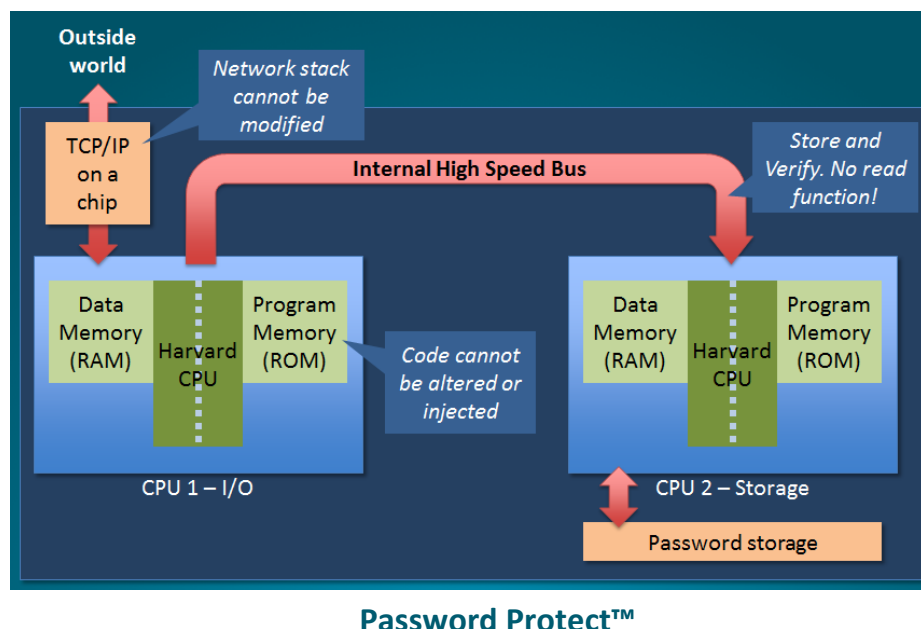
Outside world

Network stack cannot be modified

TCP/IP on a chip

Internal High Speed Bus

Store and Verify. No read function!

Data Memory (RAM)

Harvard CPU

Program Memory (ROM)

Code cannot be altered or injected

CPU 1 – I/O

Data Memory (RAM)

Harvard CPU

Program Memory (ROM)

CPU 2 – Storage

Password storage

Password Protect™